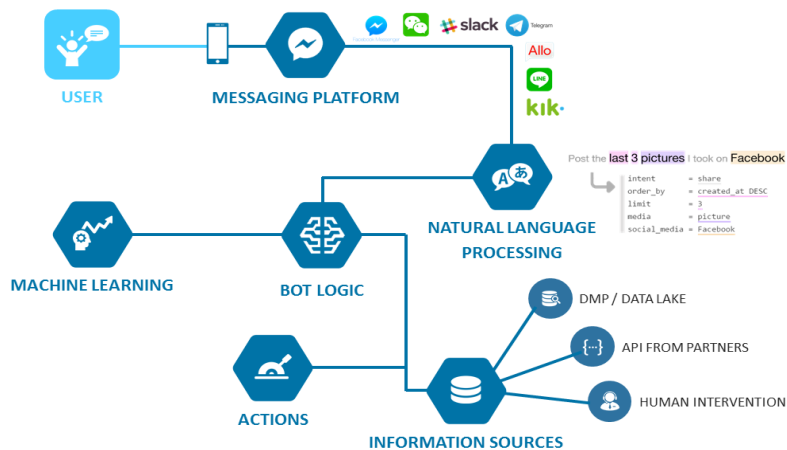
USER

MESSAGING PLATFORM

Facebook Messenger

slack

Telegram

Allo

LINE

kik.

Post the last 3 pictures I took on Facebook

intent = share
order_by = created_at DESC
limit = 3
media = picture
social_media = Facebook

NATURAL LANGUAGE PROCESSING

MACHINE LEARNING

BOT LOGIC

DMP / DATA LAKE

API FROM PARTNERS

HUMAN INTERVENTION

ACTIONS

INFORMATION SOURCES